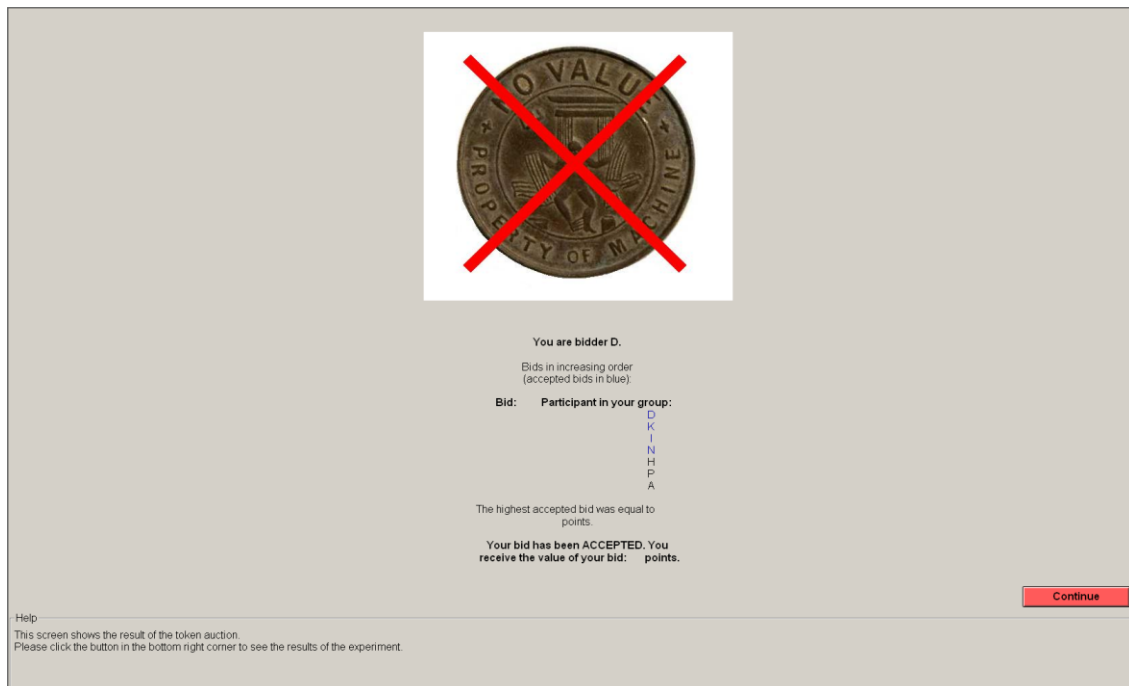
NO VALUE
PROPERTY OF MACHINE

You are bidder D.

Bids in increasing order (accepted bids in blue):

| Bid: | Participant in your group: |
|---|---|
| | D |
| | K |
| | I |
| | N |
| | H |
| | P |
| | A |

The highest accepted bid was equal to points.

Your bid has been ACCEPTED. You receive the value of your bid: points.

Continue

Help
This screen shows the result of the token auction.
Please click the button in the bottom right corner to see the results of the experiment.